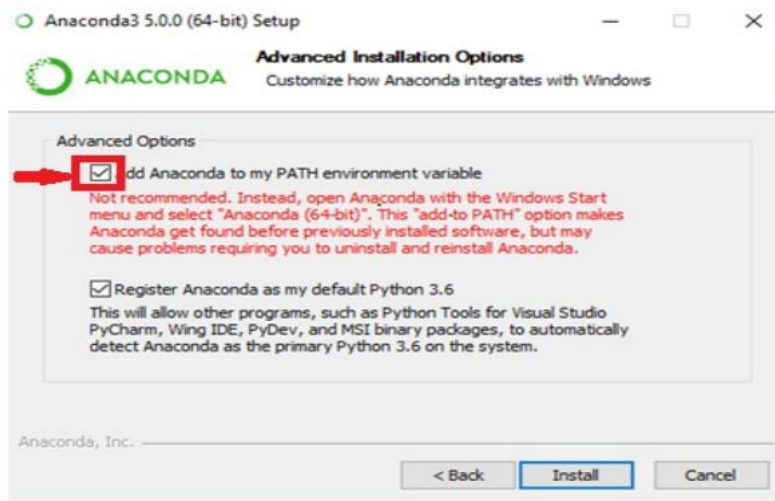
Anaconda3 5.0.0 (64-bit) Setup

ANACONDA

Advanced Installation Options
Customize how Anaconda integrates with Windows

Advanced Options

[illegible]dd Anaconda to my PATH environment variable

Not recommended. Instead, open Anaconda with the Windows Start menu and select "Anaconda (64-bit)". This "add-to PATH" option makes Anaconda get found before previously installed software, but may cause problems requiring you to uninstall and reinstall Anaconda.

Register Anaconda as my default Python 3.6

This will allow other programs, such as Python Tools for Visual Studio PyCharm, Wing IDE, PyDev, and MSI binary packages, to automatically detect Anaconda as the primary Python 3.6 on the system.

Anaconda, Inc.

< Back Install Cancel